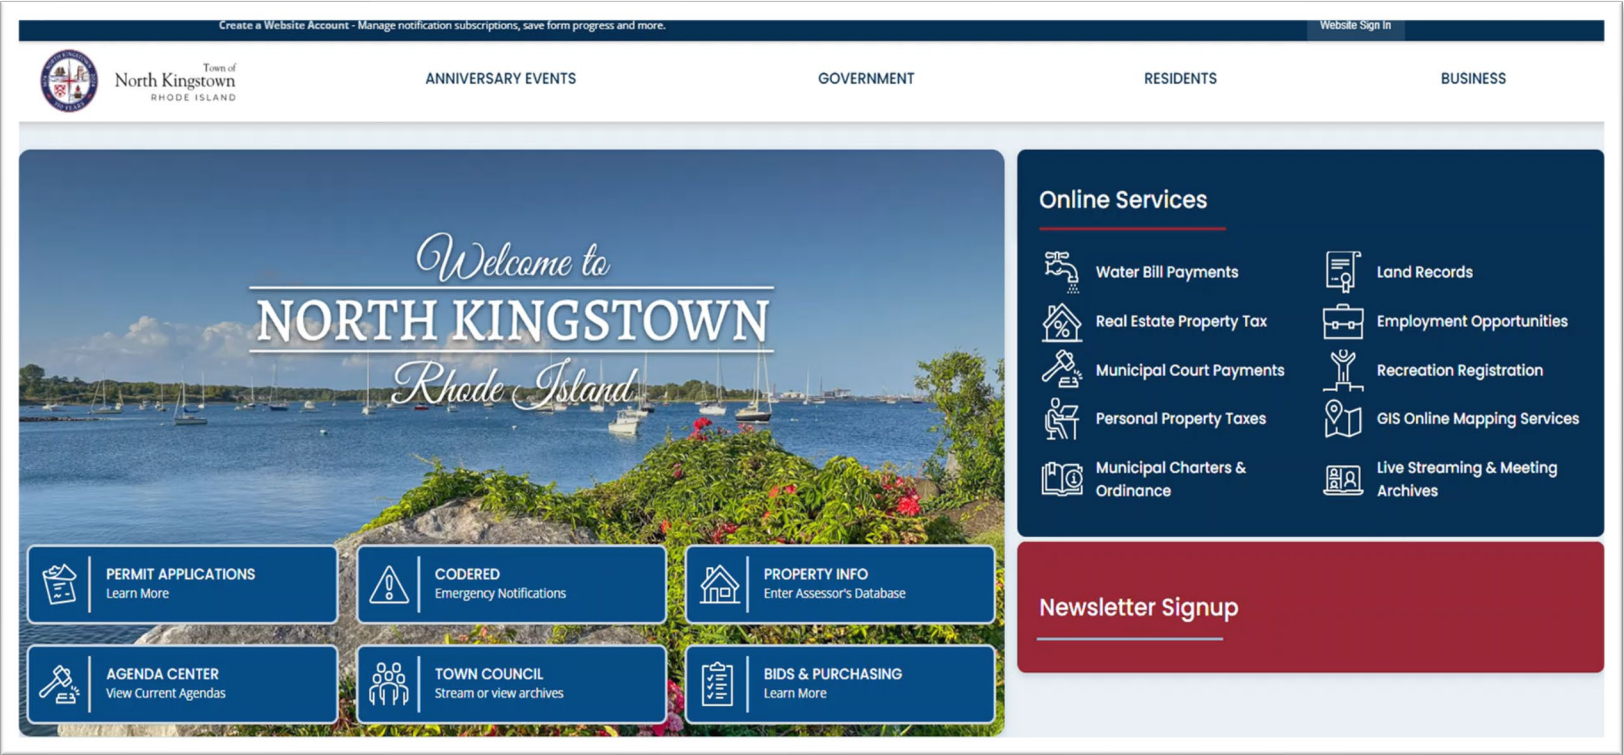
Create a Website Account - Manage notification subscriptions, save form progress and more.

Website Sign In

Town of North Kingstown RHODE ISLAND

ANNIVERSARY EVENTS

GOVERNMENT

RESIDENTS

BUSINESS

Welcome to
NORTH KINGSTOWN
Rhode Island

PERMIT APPLICATIONS
Learn More

CODERED
Emergency Notifications

PROPERTY INFO
Enter Assessor's Database

AGENDA CENTER
View Current Agendas

TOWN COUNCIL
Stream or view archives

BIDS & PURCHASING
Learn More

Online Services

Water Bill Payments

Real Estate Property Tax

Municipal Court Payments

Personal Property Taxes

Municipal Charters & Ordinance

Land Records

Employment Opportunities

Recreation Registration

GIS Online Mapping Services

Live Streaming & Meeting Archives

Newsletter Signup